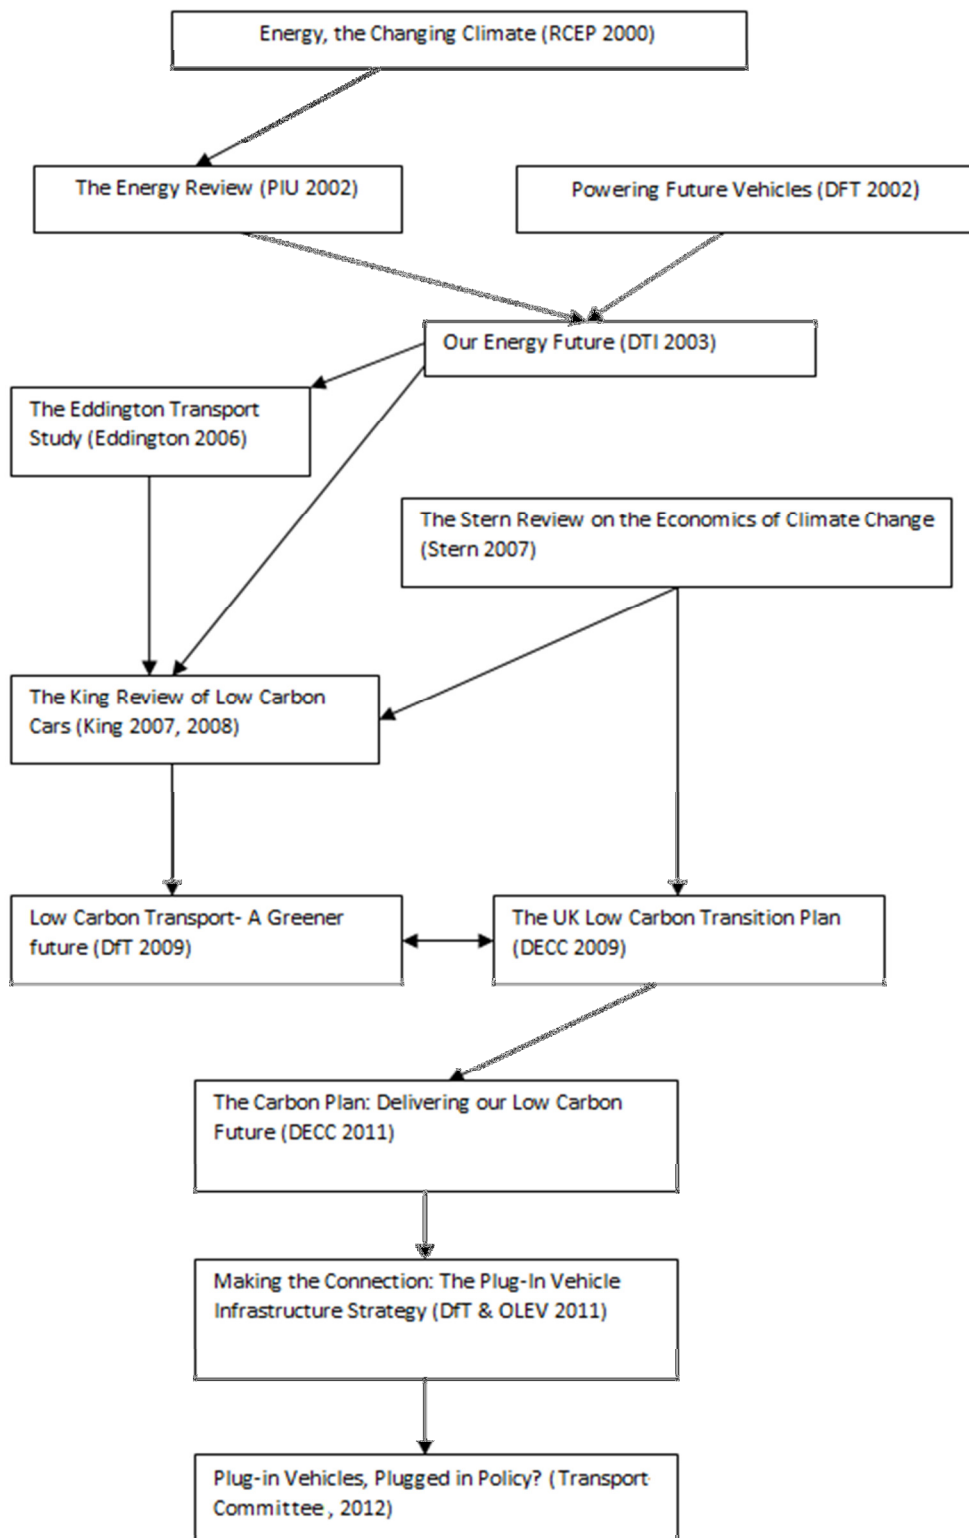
Energy, the Changing Climate (RCEP 2000)

The Energy Review (PIU 2002)

Powering Future Vehicles (DFT 2002)

Our Energy Future (DTI 2003)

The Eddington Transport Study (Eddington 2006)

The Stern Review on the Economics of Climate Change (Stern 2007)

The King Review of Low Carbon Cars (King 2007, 2008)

Low Carbon Transport- A Greener future (DfT 2009)

The UK Low Carbon Transition Plan (DECC 2009)

The Carbon Plan: Delivering our Low Carbon Future (DECC 2011)

Making the Connection: The Plug-In Vehicle Infrastructure Strategy (DfT & OLEV 2011)

Plug-in Vehicles, Plugged in Policy? (Transport Committee, 2012)